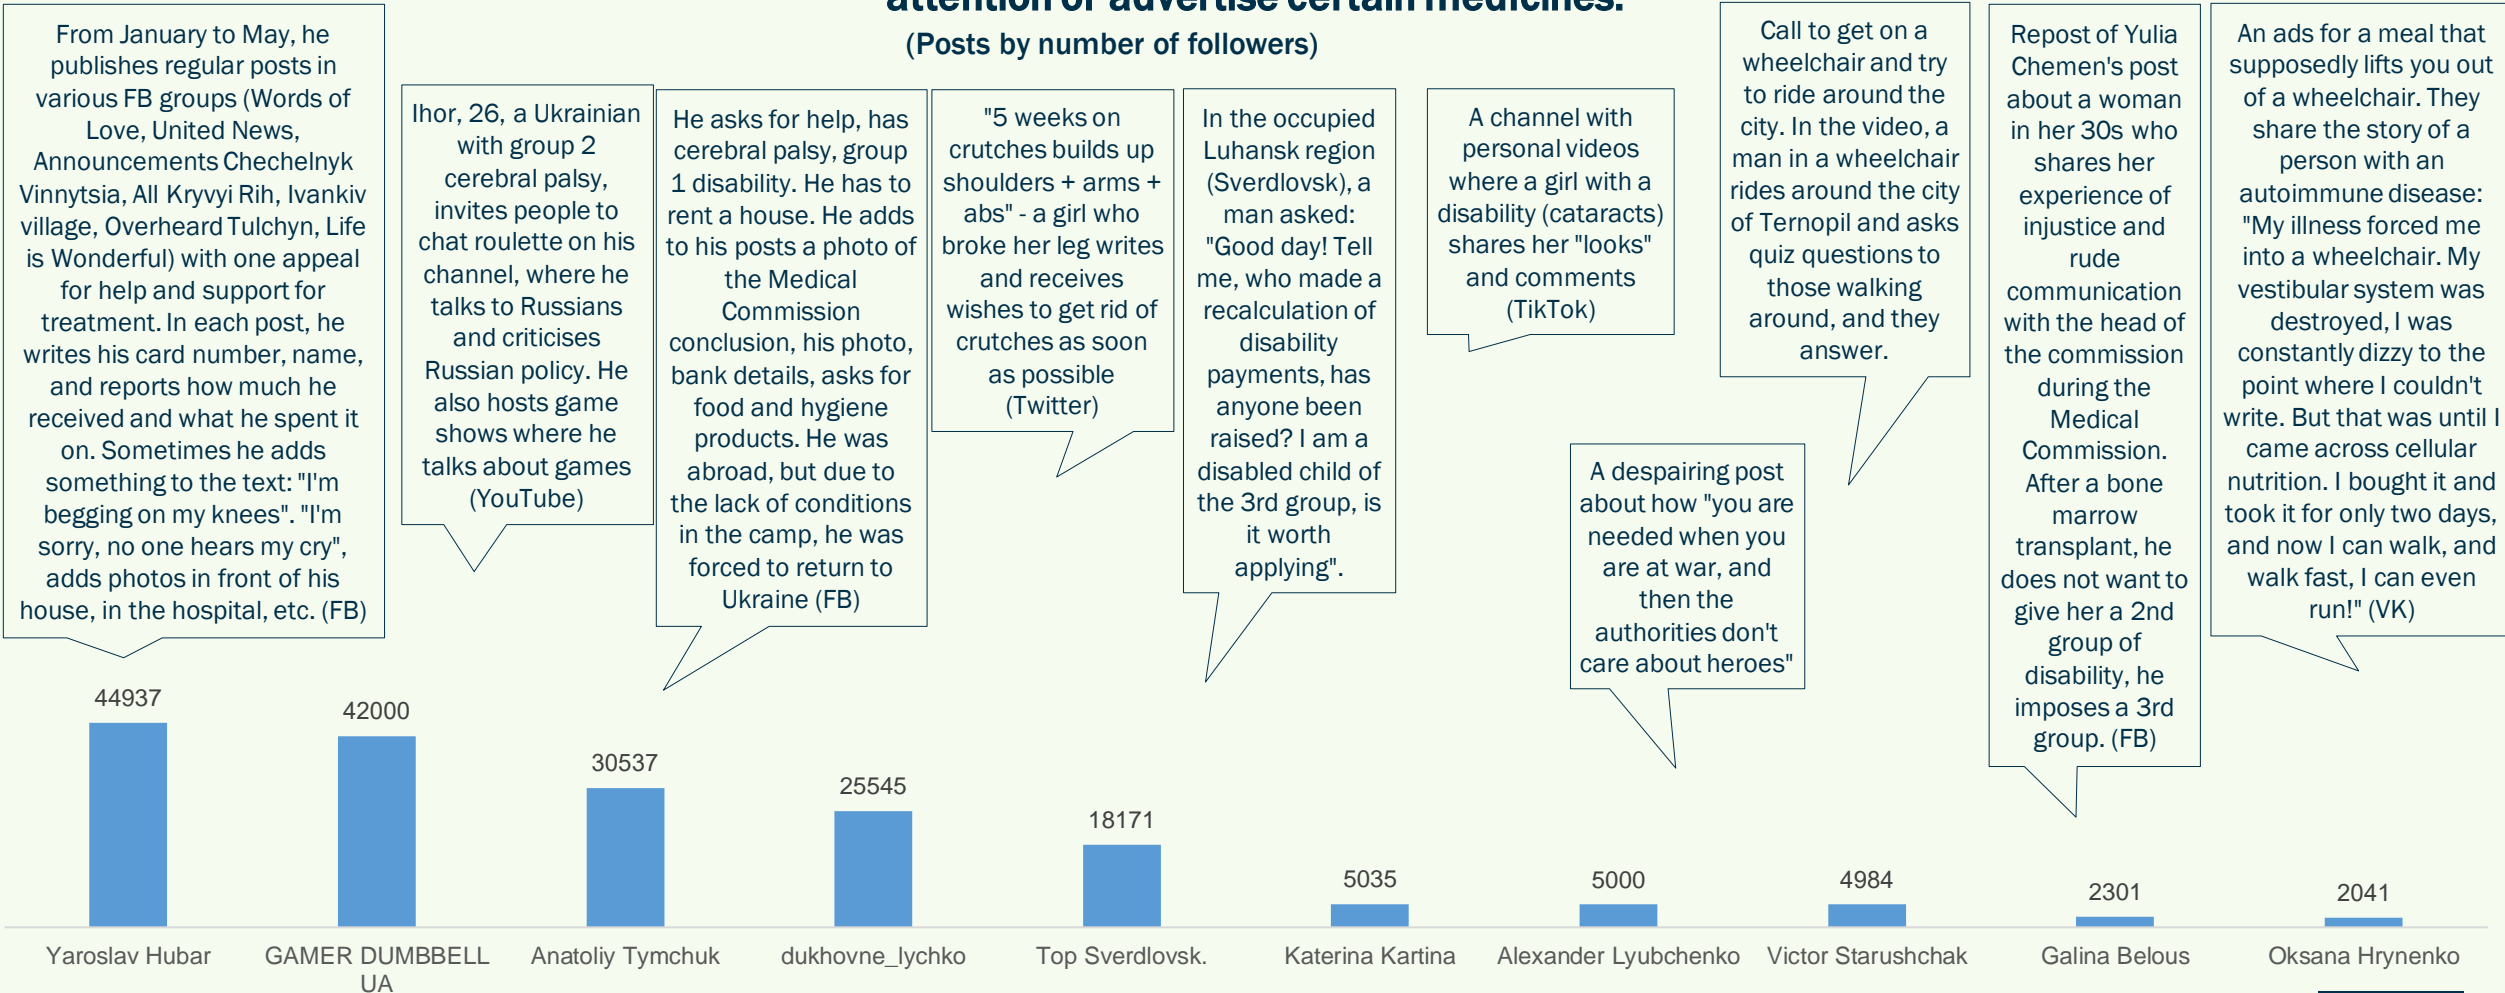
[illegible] attention or advertise certain medicines.
(Posts by number of followers)

From January to May, he publishes regular posts in various FB groups (Words of Love, United News, Announcements Chechelnyk Vinnytsia, All Kryvyi Rih, Ivankiv village, Overheard Tulchyn, Life is Wonderful) with one appeal for help and support for treatment. In each post, he writes his card number, name, and reports how much he received and what he spent it on. Sometimes he adds something to the text: "I'm begging on my knees". "I'm sorry, no one hears my cry", adds photos in front of his house, in the hospital, etc. (FB)

Ihor, 26, a Ukrainian with group 2 cerebral palsy, invites people to chat roulette on his channel, where he talks to Russians and criticises Russian policy. He also hosts game shows where he talks about games (YouTube)

He asks for help, has cerebral palsy, group 1 disability. He has to rent a house. He adds to his posts a photo of the Medical Commission conclusion, his photo, bank details, asks for food and hygiene products. He was abroad, but due to the lack of conditions in the camp, he was forced to return to Ukraine (FB)

"5 weeks on crutches builds up shoulders + arms + abs" - a girl who broke her leg writes and receives wishes to get rid of crutches as soon as possible (Twitter)

In the occupied Luhansk region (Sverdlovsk), a man asked: "Good day! Tell me, who made a recalculation of disability payments, has anyone been raised? I am a disabled child of the 3rd group, is it worth applying".

A channel with personal videos where a girl with a disability (cataracts) shares her "looks" and comments (TikTok)

A despairing post about how "you are needed when you are at war, and then the authorities don't care about heroes"

Call to get on a wheelchair and try to ride around the city. In the video, a man in a wheelchair rides around the city of Ternopil and asks quiz questions to those walking around, and they answer.

Repost of Yulia Chemen's post about a woman in her 30s who shares her experience of injustice and rude communication with the head of the commission during the Medical Commission. After a bone marrow transplant, he does not want to give her a 2nd group of disability, he imposes a 3rd group. (FB)

An ads for a meal that supposedly lifts you out of a wheelchair. They share the story of a person with an autoimmune disease: "My illness forced me into a wheelchair. My vestibular system was destroyed, I was constantly dizzy to the point where I couldn't write. But that was until I came across cellular nutrition. I bought it and took it for only two days, and now I can walk, and walk fast, I can even run!" (VK)

| Yaroslav Hubar | GAMER DUMBBELL UA | Anatoliy Tymchuk | dukhovne_lychko | Top Sverdlovsk. | Katerina Kartina | Alexander Lyubchenko | Victor Starushchak | Galina Belous | Oksana Hrynenko |
|---|---|---|---|---|---|---|---|---|---|
| 44937 | 42000 | 30537 | 25545 | 18171 | 5035 | 5000 | 4984 | 2301 | 2041 |